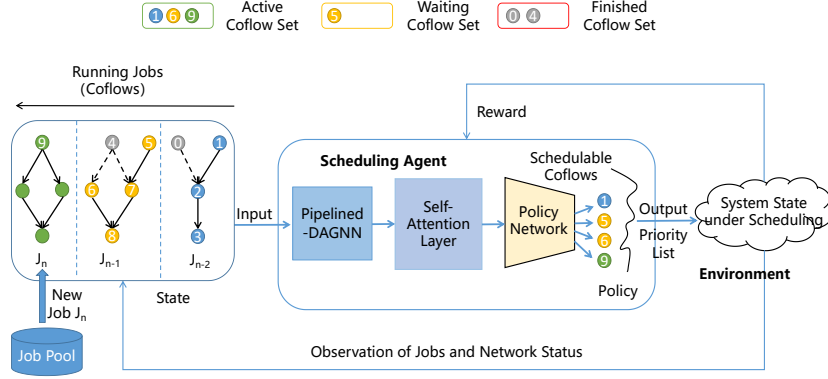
1 6 9 Active Coflow Set
5 Waiting Coflow Set
0 4 Finished Coflow Set

Running Jobs (Coflows)

9

4 5

0 1

6 7

2

8

3

$J_n$ $J_{n-1}$ $J_{n-2}$

New Job $J_n$

Job Pool

State

Input

Reward

Scheduling Agent

Pipelined -DAGNN

Self-Attention Layer

Policy Network

Schedulable Coflows

1
5
6
9

Policy

Output

Priority List

System State under Scheduling

Environment

Observation of Jobs and Network Status